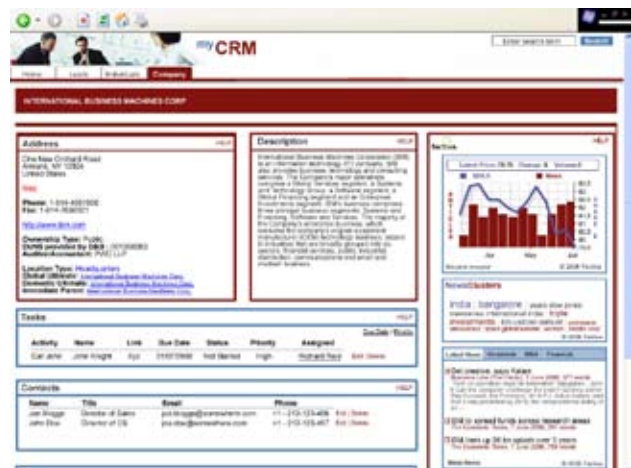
myCRM

Enter search term

Search

Home

Leads

Individuals

Company

INTERNATIONAL BUSINESS MACHINES CORP

Address

HELP

One New Orchard Road
Armonk, NY 10504
United States

Map

Phone: 1-914-499-1900
Fax: 1-914-765-7382

http://www.ibm.com

Ownership Type: Public
DUNS provided by D&B: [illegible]
Auditor/Accountant: PWC LLP

Location Type: Headquarters
Global Ultimate: International Business Machines Corp
Domestic Ultimate: International Business Machines Corp
Immediate Parent: International Business Machines Corp

Description

HELP

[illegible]

Techne

HELP

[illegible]

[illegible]

NewsClusters

india bangalore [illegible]

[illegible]

Latest News

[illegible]

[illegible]

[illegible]

More News

© 2008 Techne

Tasks

HELP

| Activity | Name | Link | Due Date | Status | Priority | Assigned | |
|---|---|---|---|---|---|---|---|
| Call John | John Knight | Xyz | 01/07/2008 | Not Started | High | Richard Rice | Edit Delete |

Contacts

HELP

| Name | Title | Email | Phone | |
|---|---|---|---|---|
| Joe Bloggs | Director of Sales | joe.bloggs@somewhere.com | +1 - 212-123-456 | Edit Delete |
| John Doe | Director of CE | joe.doe@somewhere.com | +1 - 212-123-457 | Edit Delete |